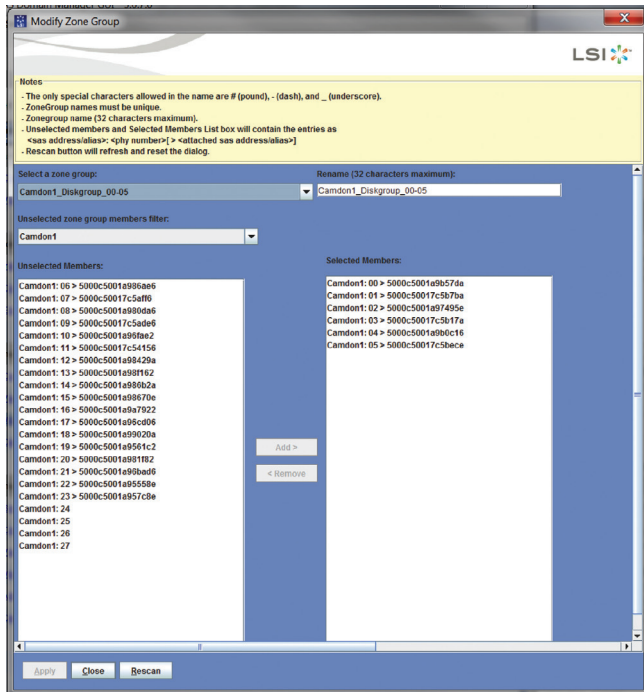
Modify Zone Group

LSI

Notes
- The only special characters allowed in the name are # (pound), - (dash), and _ (underscore).
- ZoneGroup names must be unique.
- Zonegroup name (32 characters maximum).
- Unselected members and Selected Members List box will contain the entries as <sas address/alias>: <phy number>[ > <attached sas address/alias>]
- Rescan button will refresh and reset the dialog.

Select a zone group:
Camdon1_Diskgroup_00-05

Rename (32 characters maximum):
Camdon1_Diskgroup_00-05

Unselected zone group members filter:
Camdon1

Unselected Members:
Camdon1: 06 > 5000c5001a986ae6
Camdon1: 07 > 5000c50017c5aff6
Camdon1: 08 > 5000c5001a980da6
Camdon1: 09 > 5000c50017c5ade6
Camdon1: 10 > 5000c5001a96fae2
Camdon1: 11 > 5000c50017c54156
Camdon1: 12 > 5000c5001a98429a
Camdon1: 13 > 5000c5001a98f162
Camdon1: 14 > 5000c5001a986b2a
Camdon1: 15 > 5000c5001a98670e
Camdon1: 16 > 5000c5001a9a7922
Camdon1: 17 > 5000c5001a96cd06
Camdon1: 18 > 5000c5001a99020a
Camdon1: 19 > 5000c5001a9561c2
Camdon1: 20 > 5000c5001a981f82
Camdon1: 21 > 5000c5001a96bad6
Camdon1: 22 > 5000c5001a95558e
Camdon1: 23 > 5000c5001a957c8e
Camdon1: 24
Camdon1: 25
Camdon1: 26
Camdon1: 27

Add >
< Remove

Selected Members:
Camdon1: 00 > 5000c5001a9b57da
Camdon1: 01 > 5000c50017c5b7ba
Camdon1: 02 > 5000c5001a97495e
Camdon1: 03 > 5000c50017c5b17a
Camdon1: 04 > 5000c5001a9b0c16
Camdon1: 05 > 5000c50017c5bece

Apply
Close
Rescan